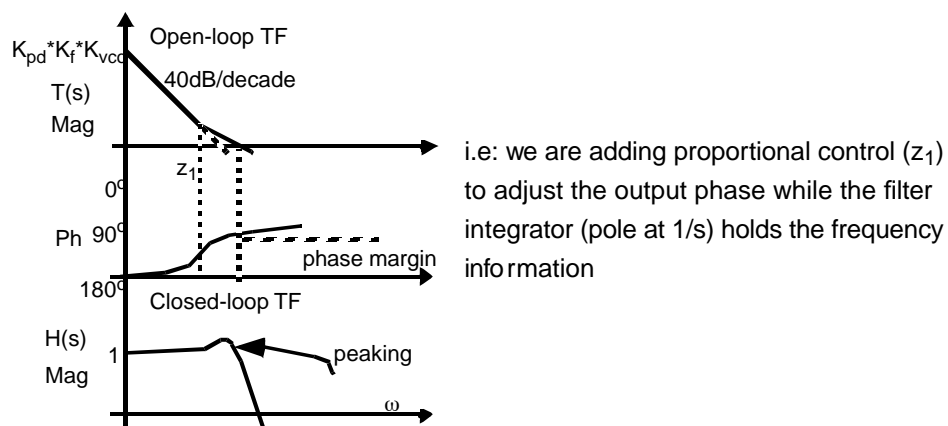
$K_{pd}$*$K_f$*$K_{vco}$

Open-loop TF

40dB/decade

T(s)

Mag

$z_1$

0°

Ph 90°

phase margin

180°

Closed-loop TF

H(s)

1

Mag

peaking

ω

i.e: we are adding proportional control ($z_1$) to adjust the output phase while the filter integrator (pole at 1/s) holds the frequency information